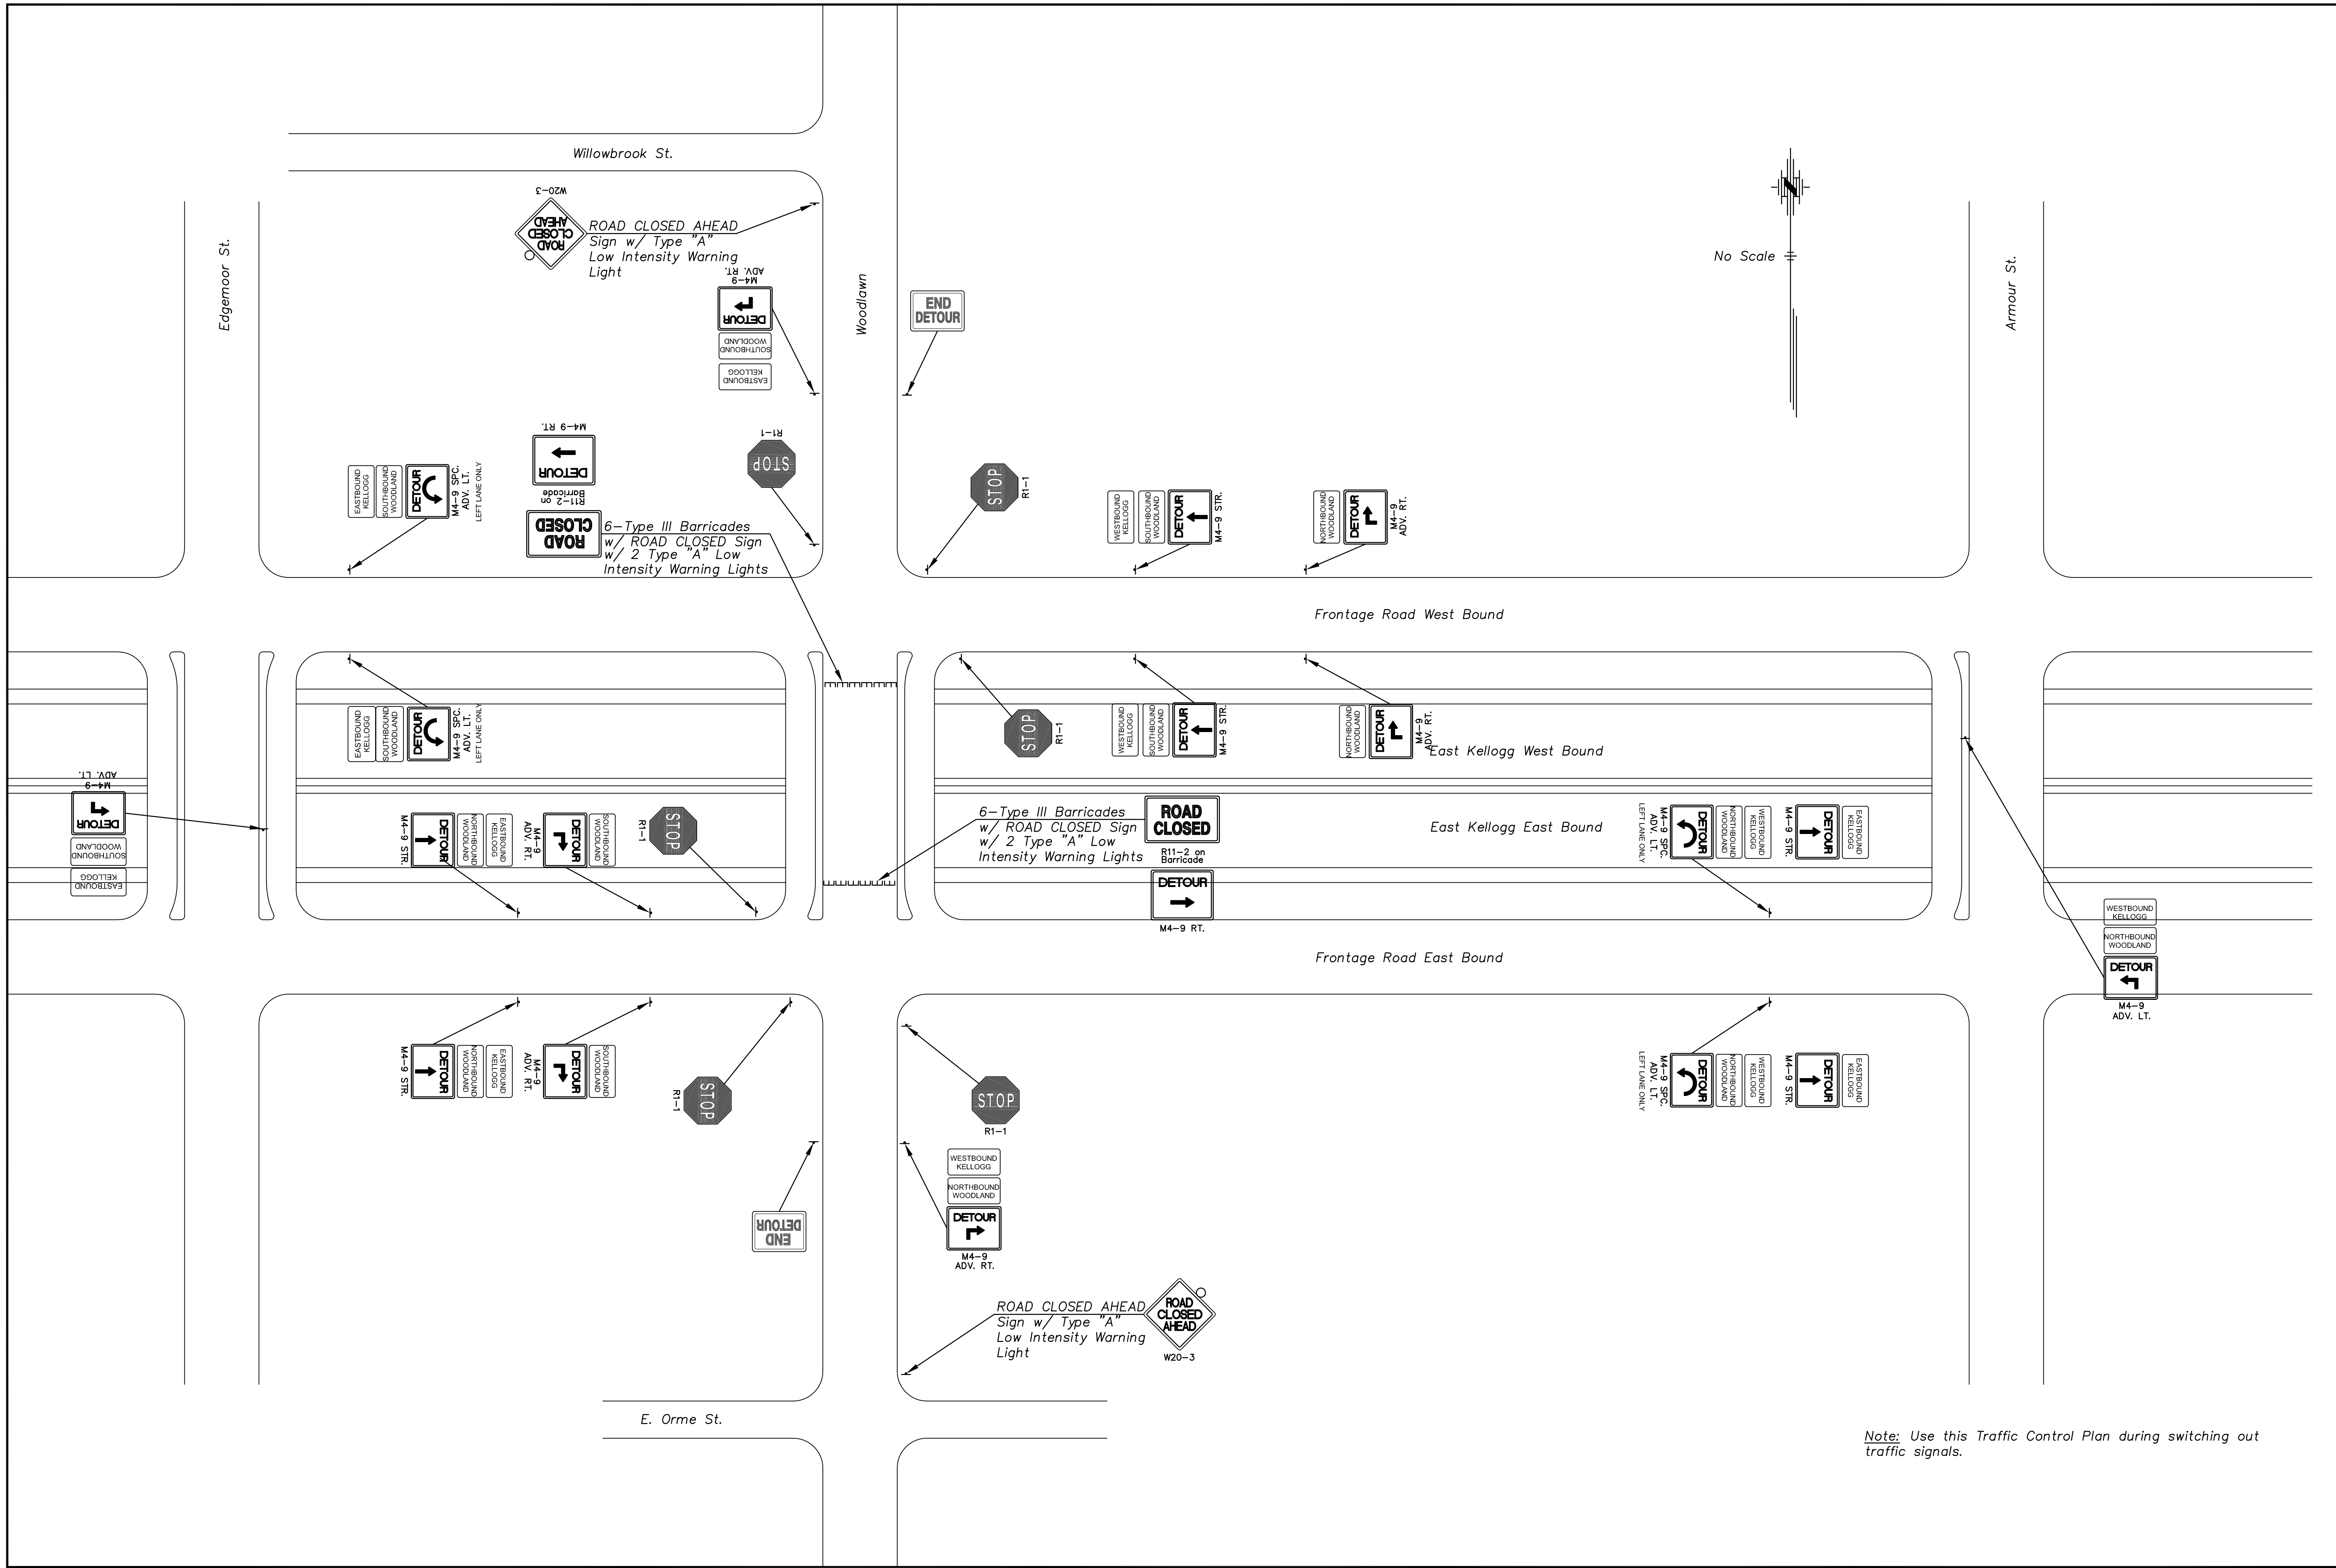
Willowbrook St.

W20-3

ROAD CLOSED AHEAD

ROAD CLOSED AHEAD Sign w/ Type "A" Low Intensity Warning Light

M4-9 ADV. RT.

DETOUR

SOUTHBOUND WOODLAND

EASTBOUND KELLOGG

Edgemoor St.

Woodlawn

END DETOUR

No Scale

Armour St.

M4-9 RT.

DETOUR

R1-1

STOP

EASTBOUND KELLOGG

SOUTHBOUND WOODLAND

DETOUR

M4-9 SPC. ADV. LT. LEFT LANE ONLY

R11-2 on Barricade

ROAD CLOSED

6-Type III Barricades w/ ROAD CLOSED Sign w/ 2 Type "A" Low Intensity Warning Lights

STOP

R1-1

WESTBOUND KELLOGG

SOUTHBOUND WOODLAND

DETOUR

M4-9 STR.

NORTHBOUND WOODLAND

DETOUR

M4-9 ADV. RT.

Frontage Road West Bound

EASTBOUND KELLOGG

SOUTHBOUND WOODLAND

DETOUR

M4-9 SPC. ADV. LT. LEFT LANE ONLY

STOP

R1-1

WESTBOUND KELLOGG

SOUTHBOUND WOODLAND

DETOUR

M4-9 STR.

NORTHBOUND WOODLAND

DETOUR

M4-9 ADV. RT.

East Kellogg West Bound

M4-9 ADV. LT.

DETOUR

SOUTHBOUND WOODLAND

EASTBOUND KELLOGG

M4-9 STR.

DETOUR

NORTHBOUND WOODLAND

EASTBOUND KELLOGG

M4-9 ADV. RT.

DETOUR

SOUTHBOUND WOODLAND

R1-1

STOP

6-Type III Barricades w/ ROAD CLOSED Sign w/ 2 Type "A" Low Intensity Warning Lights

ROAD CLOSED

R11-2 on Barricade

DETOUR

M4-9 RT.

East Kellogg East Bound

M4-9 SPC. ADV. LT. LEFT LANE ONLY

DETOUR

NORTHBOUND WOODLAND

WESTBOUND KELLOGG

M4-9 STR.

DETOUR

EASTBOUND KELLOGG

WESTBOUND KELLOGG

NORTHBOUND WOODLAND

DETOUR

M4-9 ADV. LT.

Frontage Road East Bound

M4-9 STR.

DETOUR

NORTHBOUND WOODLAND

EASTBOUND KELLOGG

M4-9 ADV. RT.

DETOUR

SOUTHBOUND WOODLAND

R1-1

STOP

STOP

R1-1

M4-9 SPC. ADV. LT. LEFT LANE ONLY

DETOUR

NORTHBOUND WOODLAND

WESTBOUND KELLOGG

M4-9 STR.

DETOUR

EASTBOUND KELLOGG

WESTBOUND KELLOGG

NORTHBOUND WOODLAND

DETOUR

M4-9 ADV. RT.

END DETOUR

ROAD CLOSED AHEAD Sign w/ Type "A" Low Intensity Warning Light

ROAD CLOSED AHEAD

W20-3

E. Orme St.

Note: Use this Traffic Control Plan during switching out traffic signals.